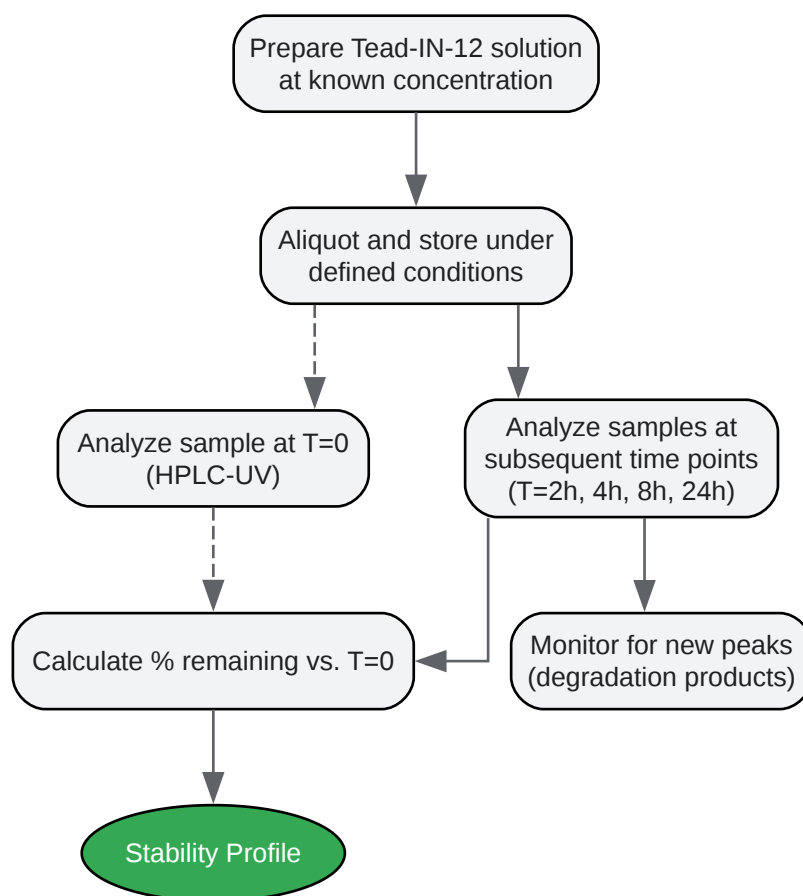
Prepare Tead-IN-12 solution at known concentration

Aliquot and store under defined conditions

Analyze sample at T=0 (HPLC-UV)

Analyze samples at subsequent time points (T=2h, 4h, 8h, 24h)

Calculate % remaining vs. T=0

Monitor for new peaks (degradation products)

Stability Profile